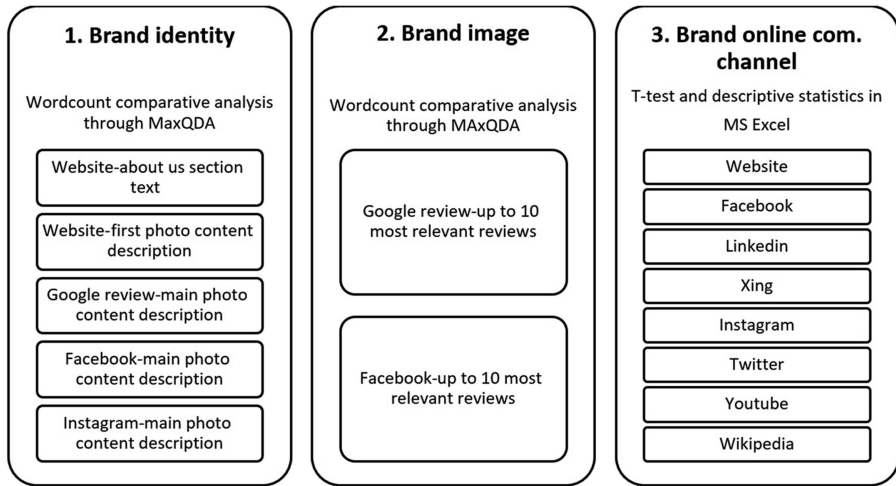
1. Brand identity

Wordcount comparative analysis through MaxQDA

Website-about us section text

Website-first photo content description

Google review-main photo content description

Facebook-main photo content description

Instagram-main photo content description

2. Brand image

Wordcount comparative analysis through MAxQDA

Google review-up to 10 most relevant reviews

Facebook-up to 10 most relevant reviews

3. Brand online com. channel

T-test and descriptive statistics in MS Excel

Website

Facebook

Linkedin

Xing

Instagram

Twitter

Youtube

Wikipedia